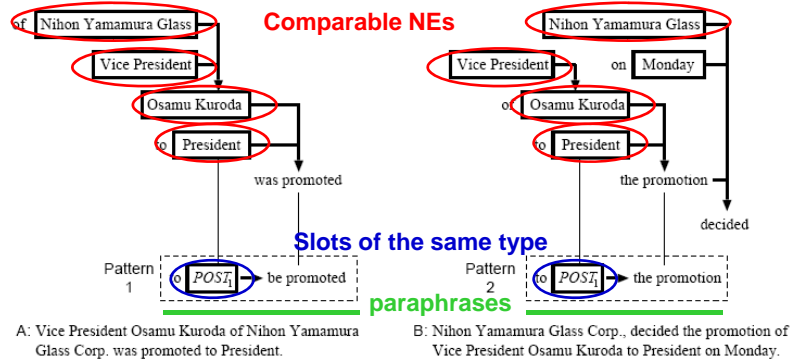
Comparable NEs

of Nihon Yamamura Glass

Vice President

Osamu Kuroda

to President

was promoted

Nihon Yamamura Glass

Vice President

on Monday

of Osamu Kuroda

to President

the promotion

decided

Slots of the same type

Pattern 1

to $POST_1$ be promoted

Pattern 2

to $POST_1$ the promotion

paraphrases

A: Vice President Osamu Kuroda of Nihon Yamamura Glass Corp. was promoted to President.

B: Nihon Yamamura Glass Corp., decided the promotion of Vice President Osamu Kuroda to President on Monday.